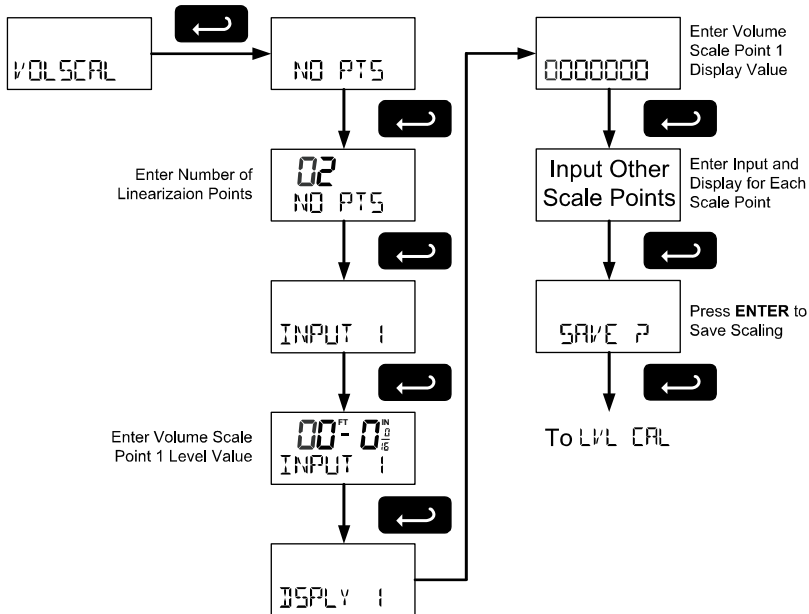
VOLSCAL

NO PTS

Enter Number of Linearizaion Points

02
NO PTS

INPUT 1

Enter Volume Scale Point 1 Level Value

00 FT - 0 IN $\frac{13}{16}$
INPUT 1

DSPLY 1

0000000

Enter Volume Scale Point 1 Display Value

Input Other Scale Points

Enter Input and Display for Each Scale Point

SAVE ?

Press **ENTER** to Save Scaling

To LVL CAL